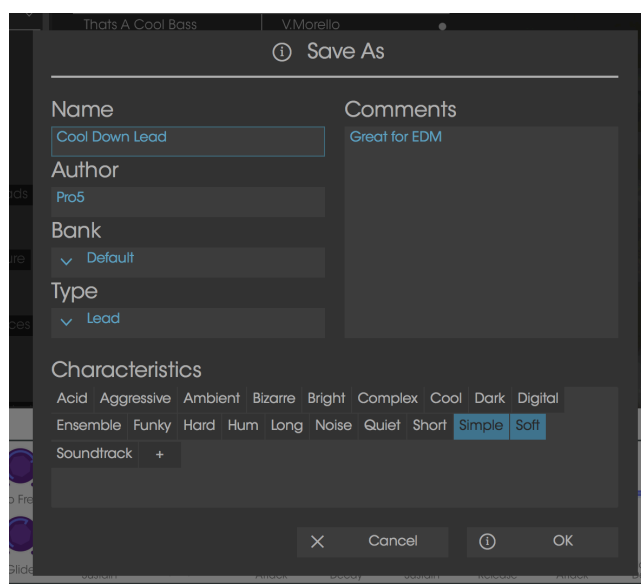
Thats A Cool Bass V.Morello

ⓘ Save As

Name
Cool Down Lead

Author
Pro5

Bank
Default

Type
Lead

Comments
Great for EDM

Characteristics
Acid Aggressive Ambient Bizarre Bright Complex Cool Dark Digital Ensemble Funky Hard Hum Long Noise Quiet Short Simple Soft Soundtrack +

✕ Cancel ⓘ OK